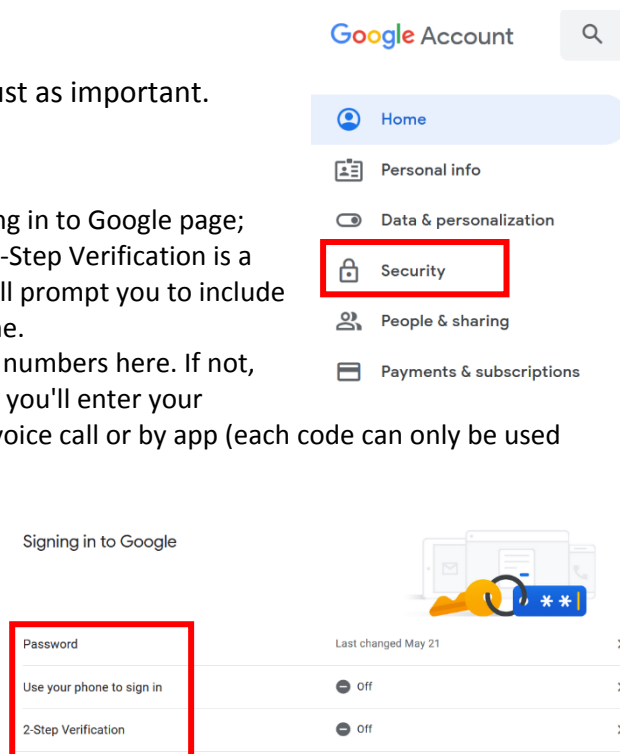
ust as important.

ng in to Google page;
-Step Verification is a
ll prompt you to include
ne.
numbers here. If not,
you'll enter your
voice call or by app (each code can only be used

Google Account

Home
Personal info
Data & personalization
Security
People & sharing
Payments & subscriptions

Signing in to Google

| | |
|---|---|
| Password | Last changed May 21 |
| Use your phone to sign in | Off |
| 2-Step Verification | Off |